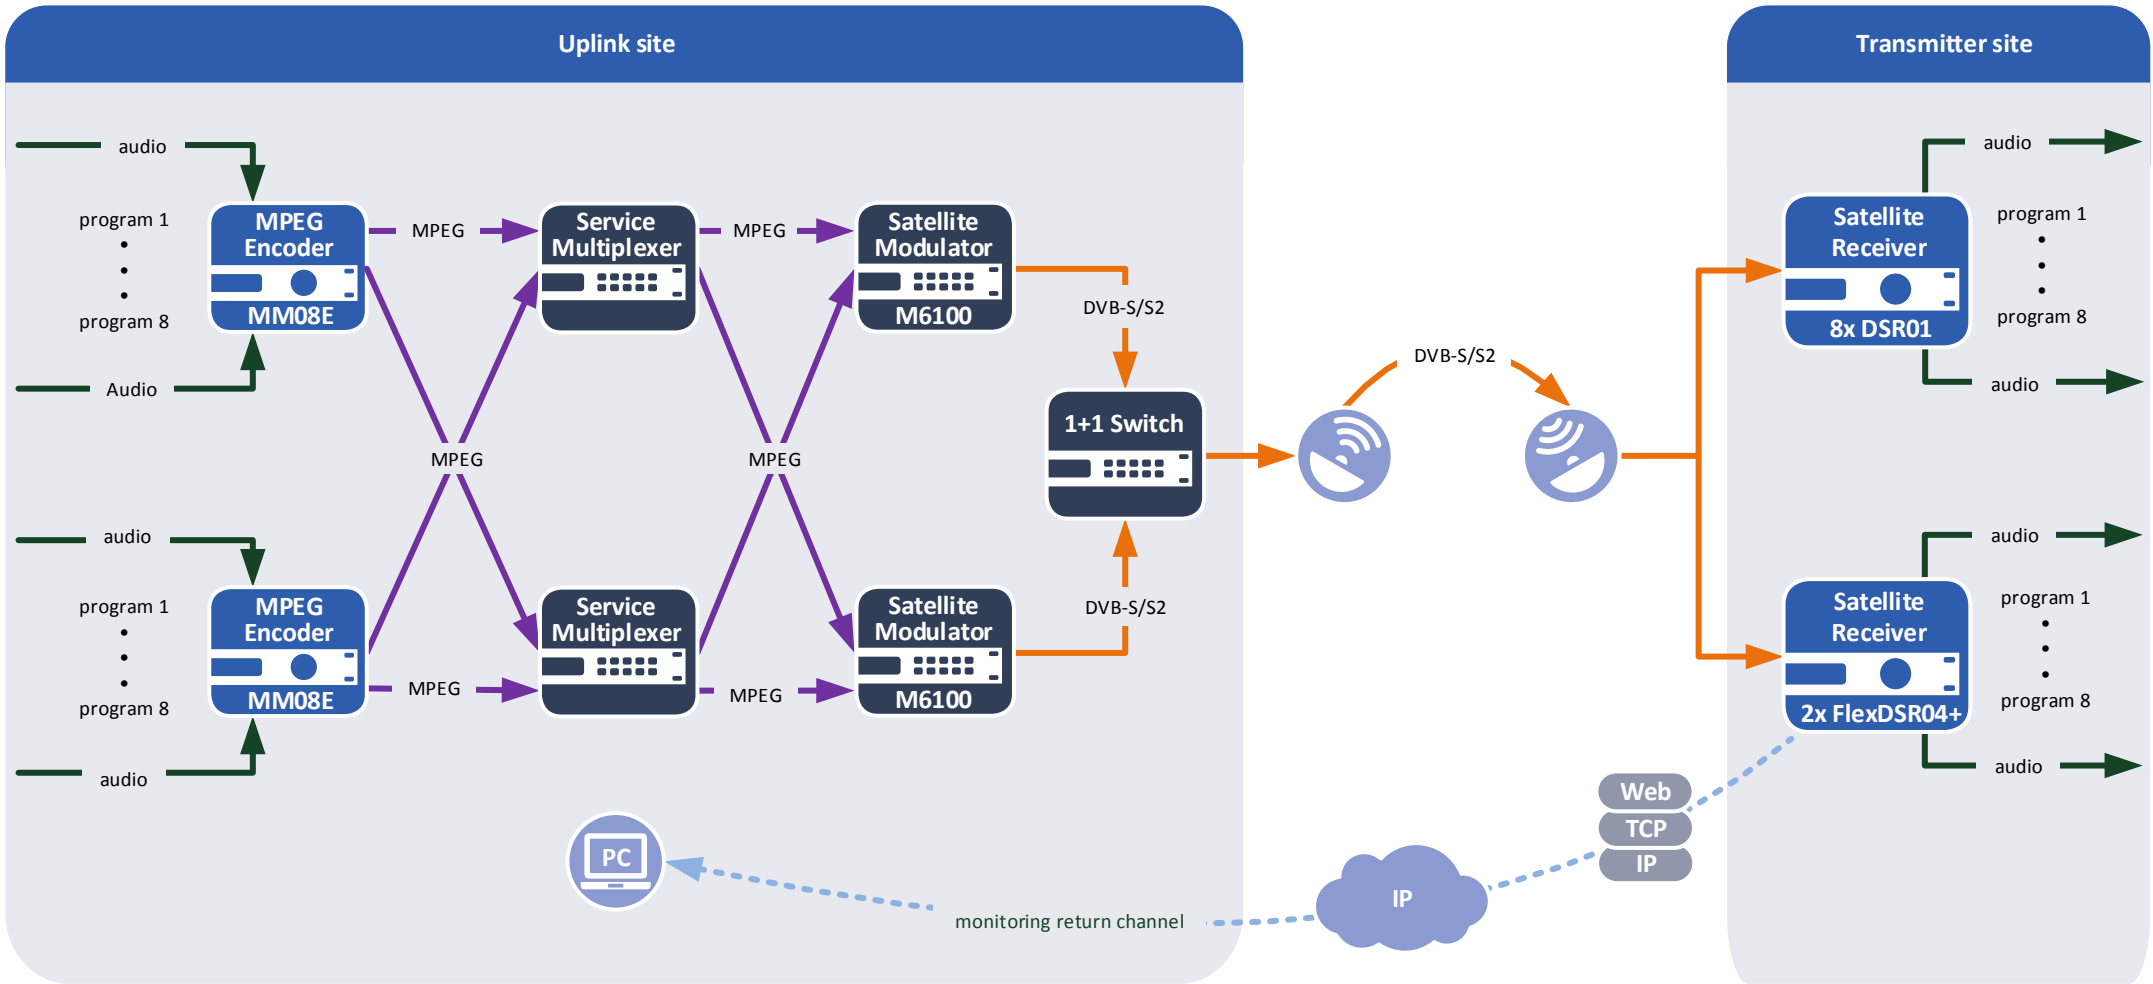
Uplink site

Transmitter site

audio

program 1
•
•
•
program 8

Audio

MPEG Encoder MM08E

MPEG

Service Multiplexer

MPEG

Satellite Modulator M6100

DVB-S/S2

MPEG

MPEG

1+1 Switch

audio

program 1
•
•
•
program 8

audio

MPEG Encoder MM08E

MPEG

Service Multiplexer

MPEG

Satellite Modulator M6100

DVB-S/S2

DVB-S/S2

audio

Satellite Receiver 8x DSR01

program 1
•
•
•
program 8

audio

audio

Satellite Receiver 2x FlexDSR04+

program 1
•
•
•
program 8

audio

Web
TCP
IP

IP

PC

monitoring return channel